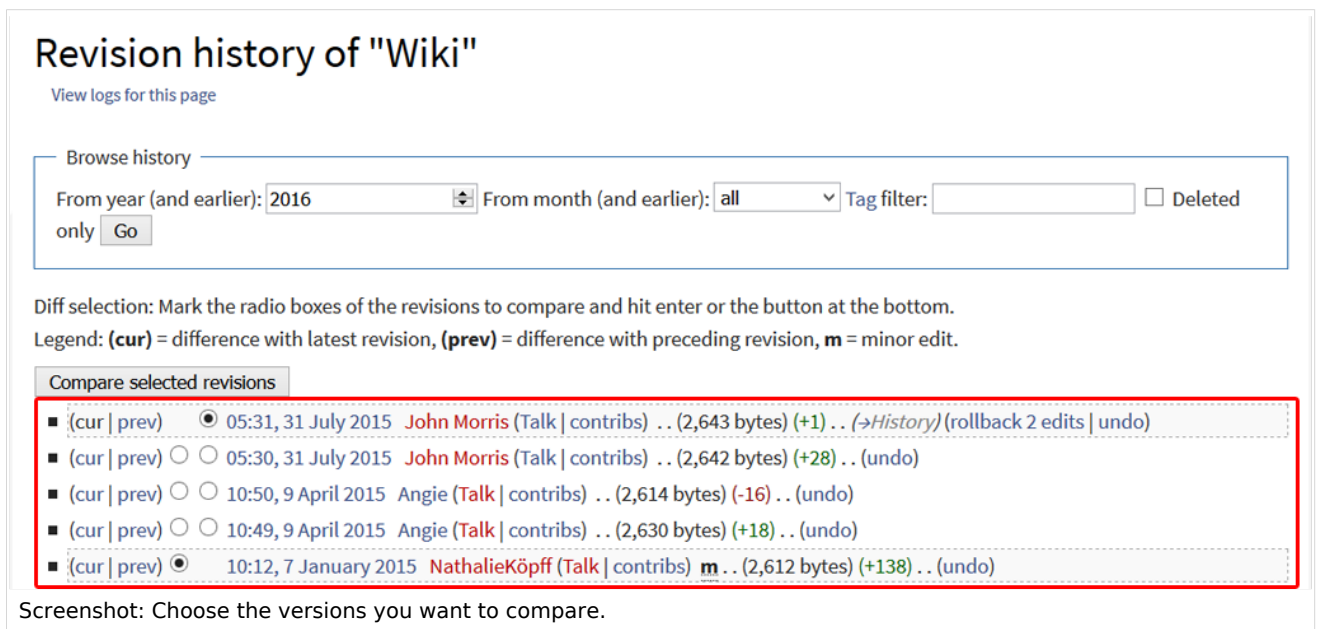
Revision history of "Wiki"
View logs for this page

Browse history
From year (and earlier): 2016 From month (and earlier): all Tag filter: Deleted only Go

Diff selection: Mark the radio boxes of the revisions to compare and hit enter or the button at the bottom.
Legend: **(cur)** = difference with latest revision, **(prev)** = difference with preceding revision, **m** = minor edit.

Compare selected revisions

- (cur | prev) 05:31, 31 July 2015 John Morris (Talk | contribs) . . (2,643 bytes) (+1) . . (→History) (rollback 2 edits | undo)
- (cur | prev) 05:30, 31 July 2015 John Morris (Talk | contribs) . . (2,642 bytes) (+28) . . (undo)
- (cur | prev) 10:50, 9 April 2015 Angie (Talk | contribs) . . (2,614 bytes) (-16) . . (undo)
- (cur | prev) 10:49, 9 April 2015 Angie (Talk | contribs) . . (2,630 bytes) (+18) . . (undo)
- (cur | prev) 10:12, 7 January 2015 NathalieKöpff (Talk | contribs) m . . (2,612 bytes) (+138) . . (undo)

Screenshot: Choose the versions you want to compare.